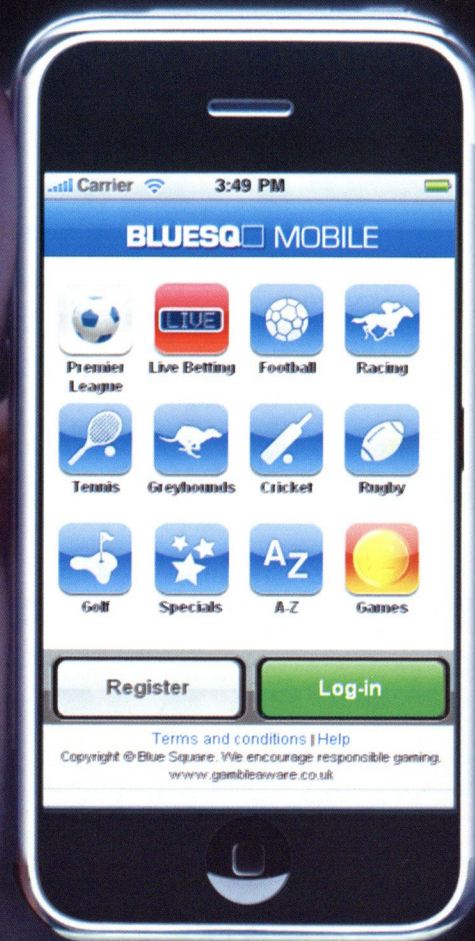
Carrier 3:49 PM

BLUESQ□ MOBILE

LIVE

Premier League

Live Betting

Football

Racing

Tennis

Greyhounds

Cricket

Rugby

AZ

Golf

Specials

A-Z

Games

Register

Log-in

Terms and conditions | Help

Copyright © Blue Square. We encourage responsible gaming. www.gambleaware.co.uk